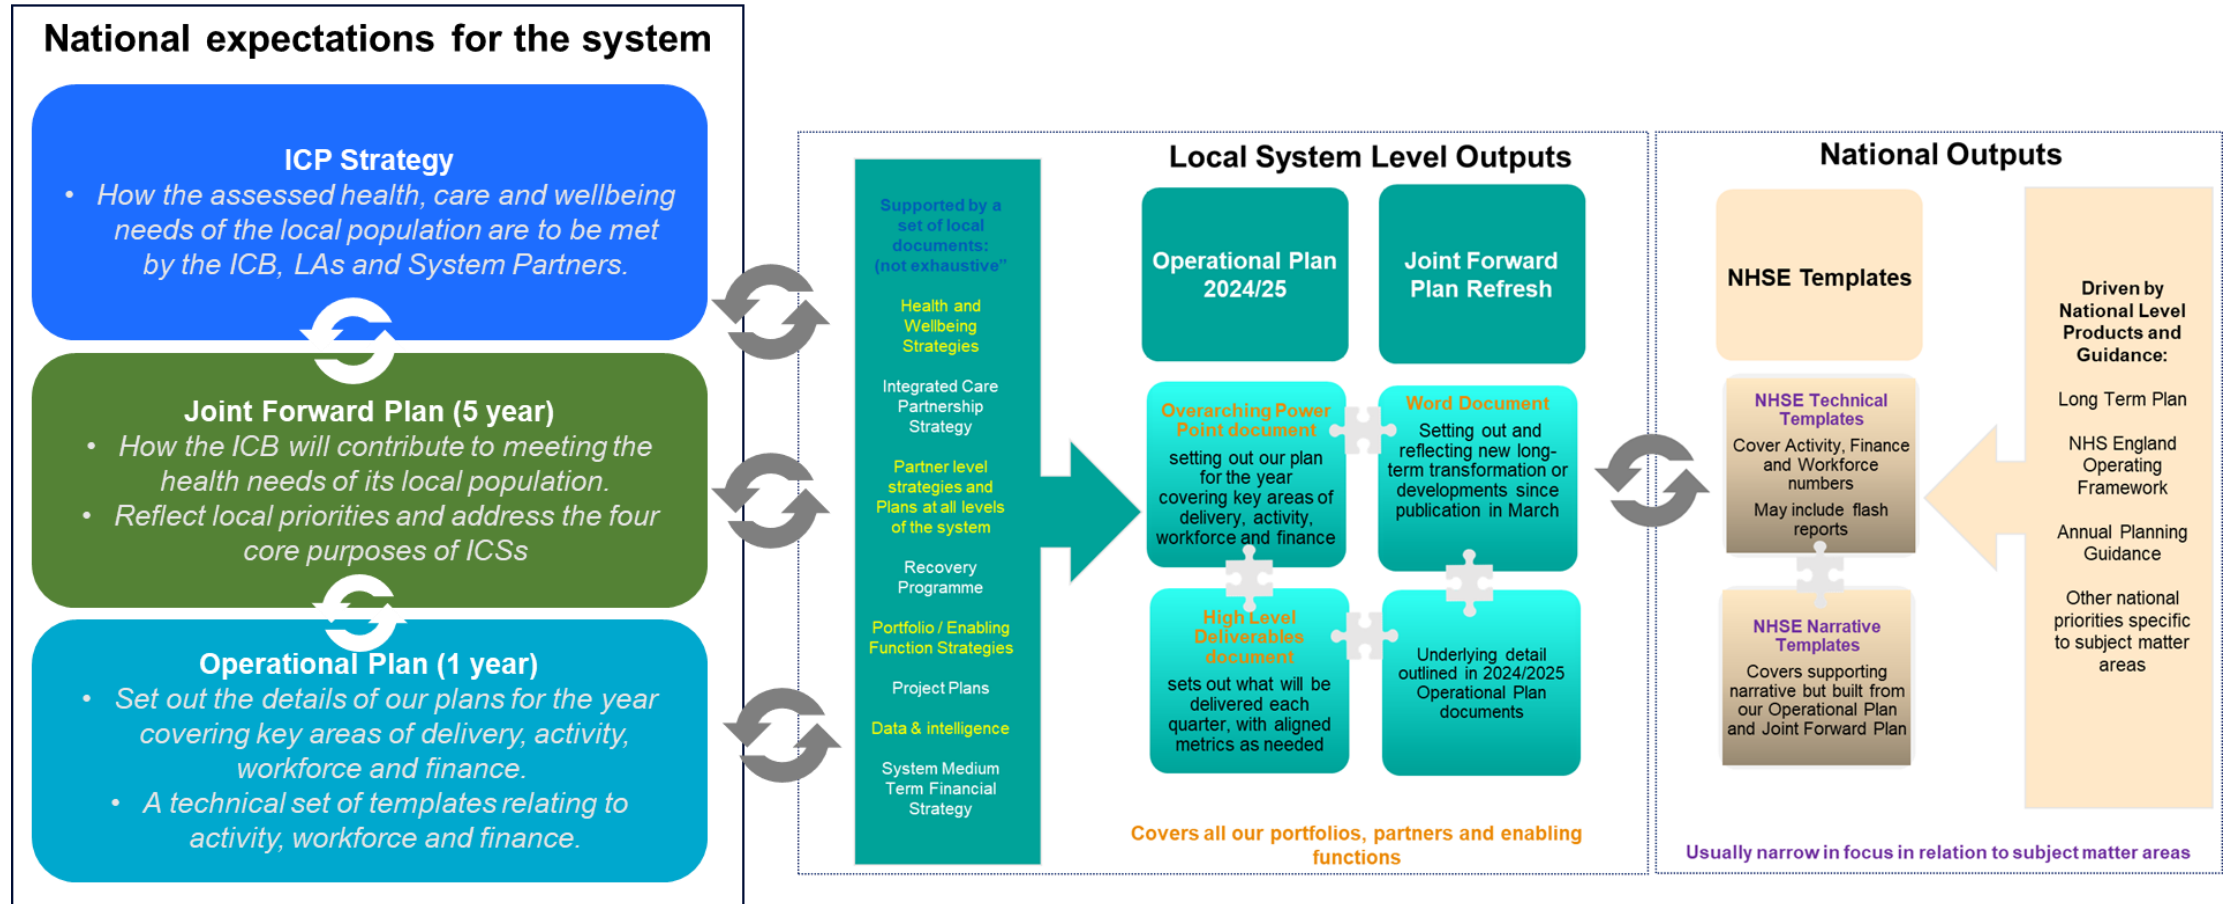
National expectations for the system

ICP Strategy
• How the assessed health, care and wellbeing needs of the local population are to be met by the ICB, LAs and System Partners.

Joint Forward Plan (5 year)
• How the ICB will contribute to meeting the health needs of its local population.
• Reflect local priorities and address the four core purposes of ICSs

Operational Plan (1 year)
• Set out the details of our plans for the year covering key areas of delivery, activity, workforce and finance.
• A technical set of templates relating to activity, workforce and finance.

Local System Level Outputs

Supported by a set of local documents: (not exhaustive"

Health and Wellbeing Strategies

Integrated Care Partnership Strategy

Partner level strategies and Plans at all levels of the system

Recovery Programme

Portfolio / Enabling Function Strategies

Project Plans

Data & intelligence

System Medium Term Financial Strategy

Operational Plan 2024/25

Joint Forward Plan Refresh

Overarching Power Point document
setting out our plan for the year covering key areas of delivery, activity, workforce and finance

Word Document
Setting out and reflecting new long-term transformation or developments since publication in March

High Level Deliverables document
sets out what will be delivered each quarter, with aligned metrics as needed

Underlying detail outlined in 2024/2025 Operational Plan documents

Covers all our portfolios, partners and enabling functions

National Outputs

NHSE Templates

NHSE Technical Templates
Cover Activity, Finance and Workforce numbers
May include flash reports

NHSE Narrative Templates
Covers supporting narrative but built from our Operational Plan and Joint Forward Plan

Driven by National Level Products and Guidance:

Long Term Plan

NHS England Operating Framework

Annual Planning Guidance

Other national priorities specific to subject matter areas

Usually narrow in focus in relation to subject matter areas